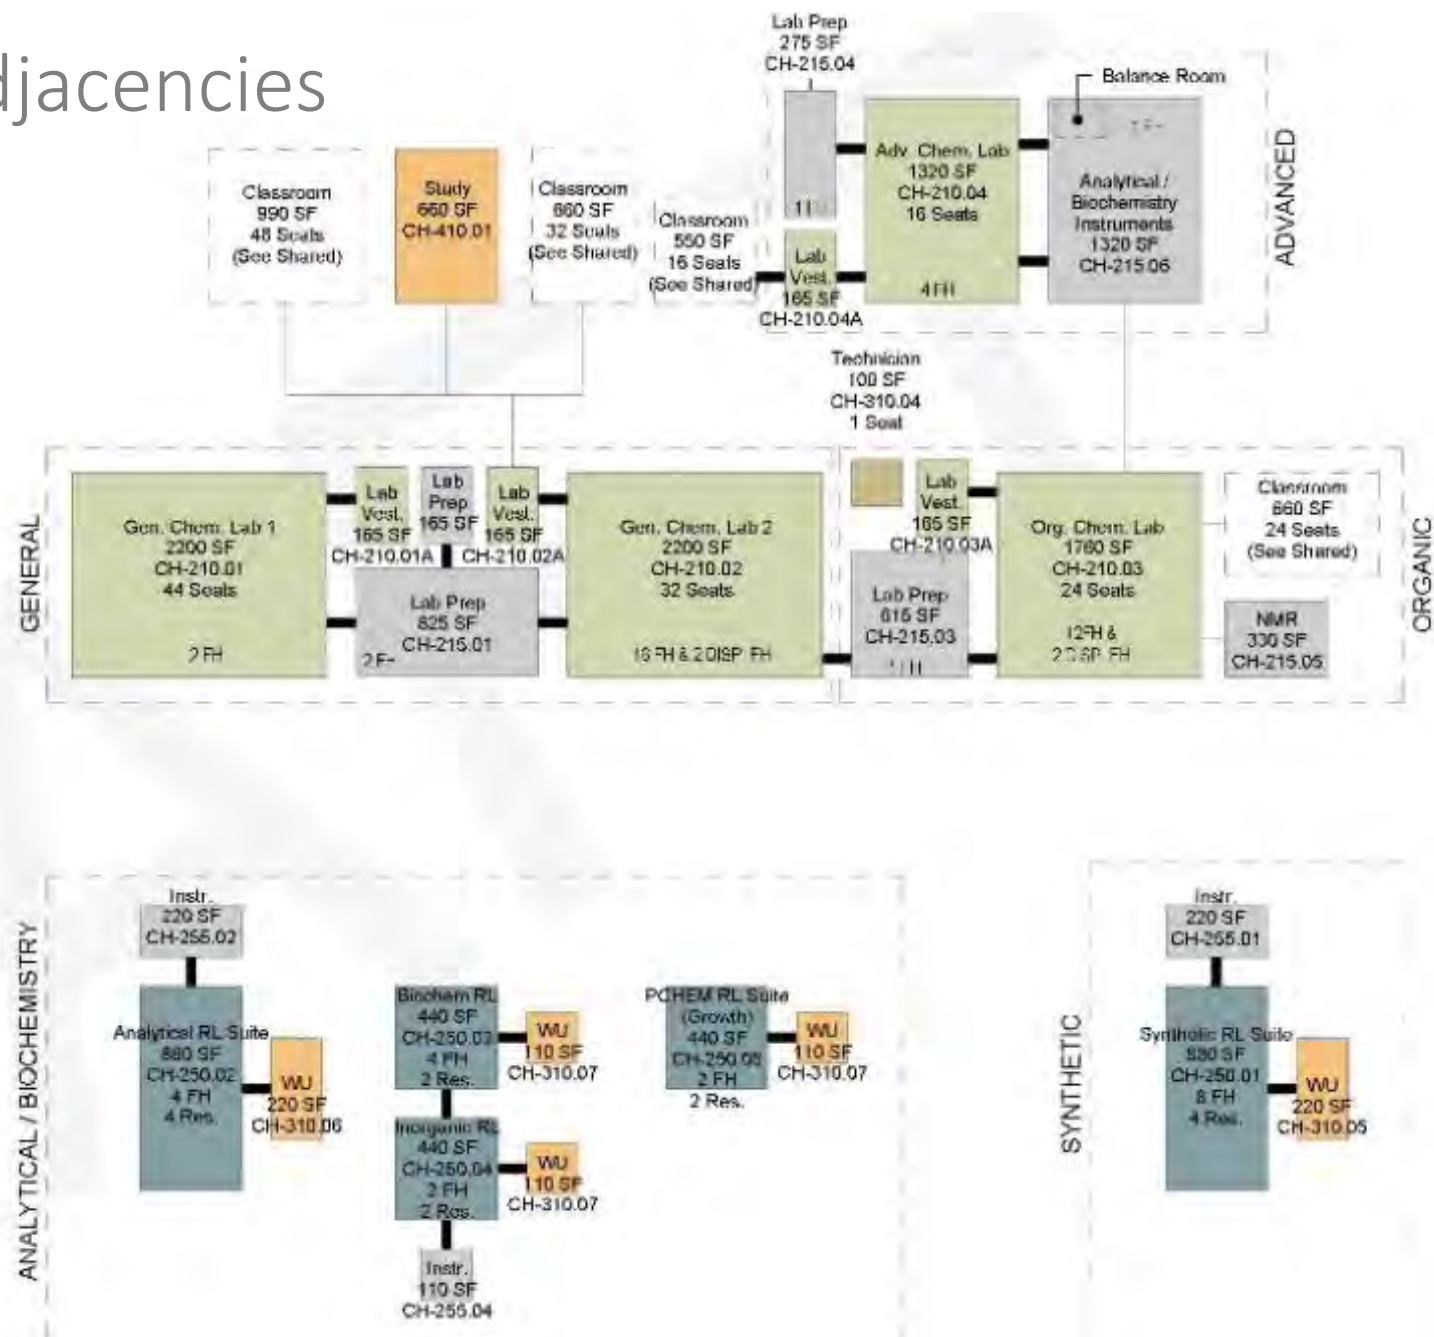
djacencies

Lab Prep
275 SF
CH-215.04

Balance Room

Classroom
990 SF
48 Seats
(See Shared)

Study
660 SF
CH-410.01

Classroom
660 SF
32 Seats
(See Shared)

Classroom
550 SF
16 Seats
(See Shared)

Lab Vest.
165 SF
CH-210.04A

Adv. Chem. Lab
1320 SF
CH-210.04
16 Seats
4 FH

Analytical / Biochemistry Instruments
1320 SF
CH-215.06

ADVANCED

Technician
100 SF
CH-310.04
1 Seat

GENERAL

Gen. Chem. Lab 1
2200 SF
CH-210.01
44 Seats
2 FH

Lab Vest.
165 SF
CH-210.01A

Lab Prep
165 SF

Lab Vest.
165 SF
CH-210.02A

Lab Prep
825 SF
CH-215.01
2 F-

Gen. Chem. Lab 2
2200 SF
CH-210.02
32 Seats
16 FH & 2 DISP. FH

Lab Vest.
165 SF
CH-210.03A

Lab Prep
615 SF
CH-215.03

Org. Chem. Lab
1760 SF
CH-210.03
24 Seats
12 FH & 2 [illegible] FH

Classroom
660 SF
24 Seats
(See Shared)

NMR
330 SF
CH-215.05

ORGANIC

ANALYTICAL / BIOCHEMISTRY

Instr.
220 SF
CH-255.02

Analytical RL Suite
880 SF
CH-250.02
4 FH
4 Res.

WU
220 SF
CH-310.06

Biochem RL
440 SF
CH-250.03
4 FH
2 Res.

WU
110 SF
CH-310.07

Inorganic RL
440 SF
CH-250.04
2 FH
2 Res.

WU
110 SF
CH-310.07

Instr.
110 SF
CH-255.04

PCHEM RL Suite
(Growth)
440 SF
CH-250.05
2 FH
2 Res.

WU
110 SF
CH-310.07

SYNTHETIC

Instr.
220 SF
CH-255.01

Synthetic RL Suite
880 SF
CH-250.01
8 FH
4 Res.

WU
220 SF
CH-310.05